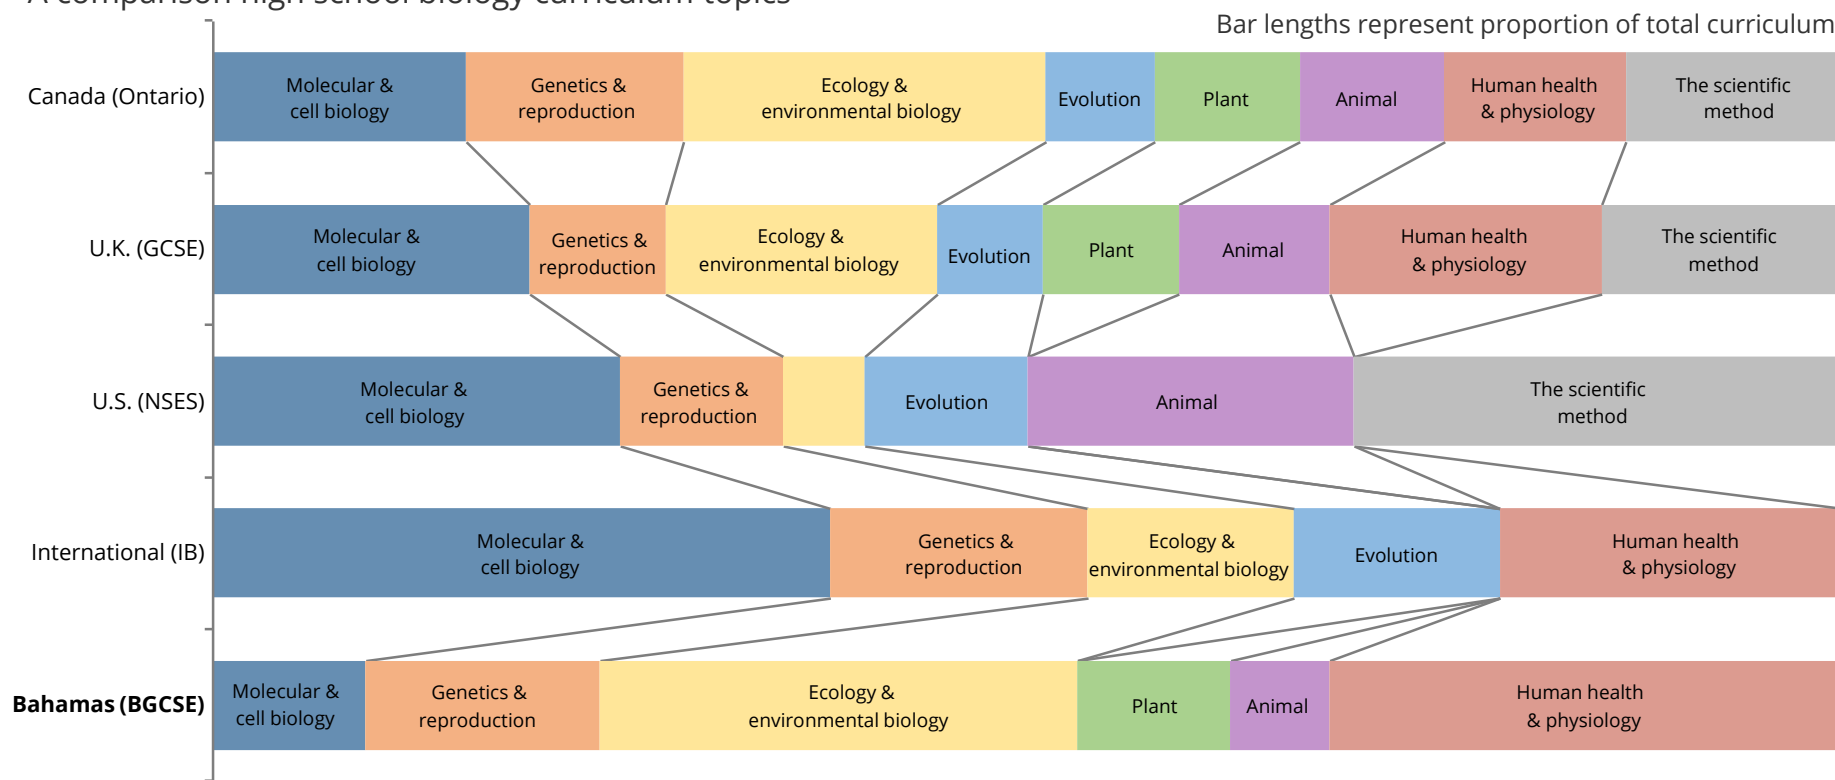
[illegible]

Bar lengths represent proportion of total curriculum

Canada (Ontario)

Molecular & cell biology

Genetics & reproduction

Ecology & environmental biology

Evolution

Plant

Animal

Human health & physiology

The scientific method

U.K. (GCSE)

Molecular & cell biology

Genetics & reproduction

Ecology & environmental biology

Evolution

Plant

Animal

Human health & physiology

The scientific method

U.S. (NSES)

Molecular & cell biology

Genetics & reproduction

Evolution

Animal

The scientific method

International (IB)

Molecular & cell biology

Genetics & reproduction

Ecology & environmental biology

Evolution

Human health & physiology

Bahamas (BGCSE)

Molecular & cell biology

Genetics & reproduction

Ecology & environmental biology

Plant

Animal

Human health & physiology